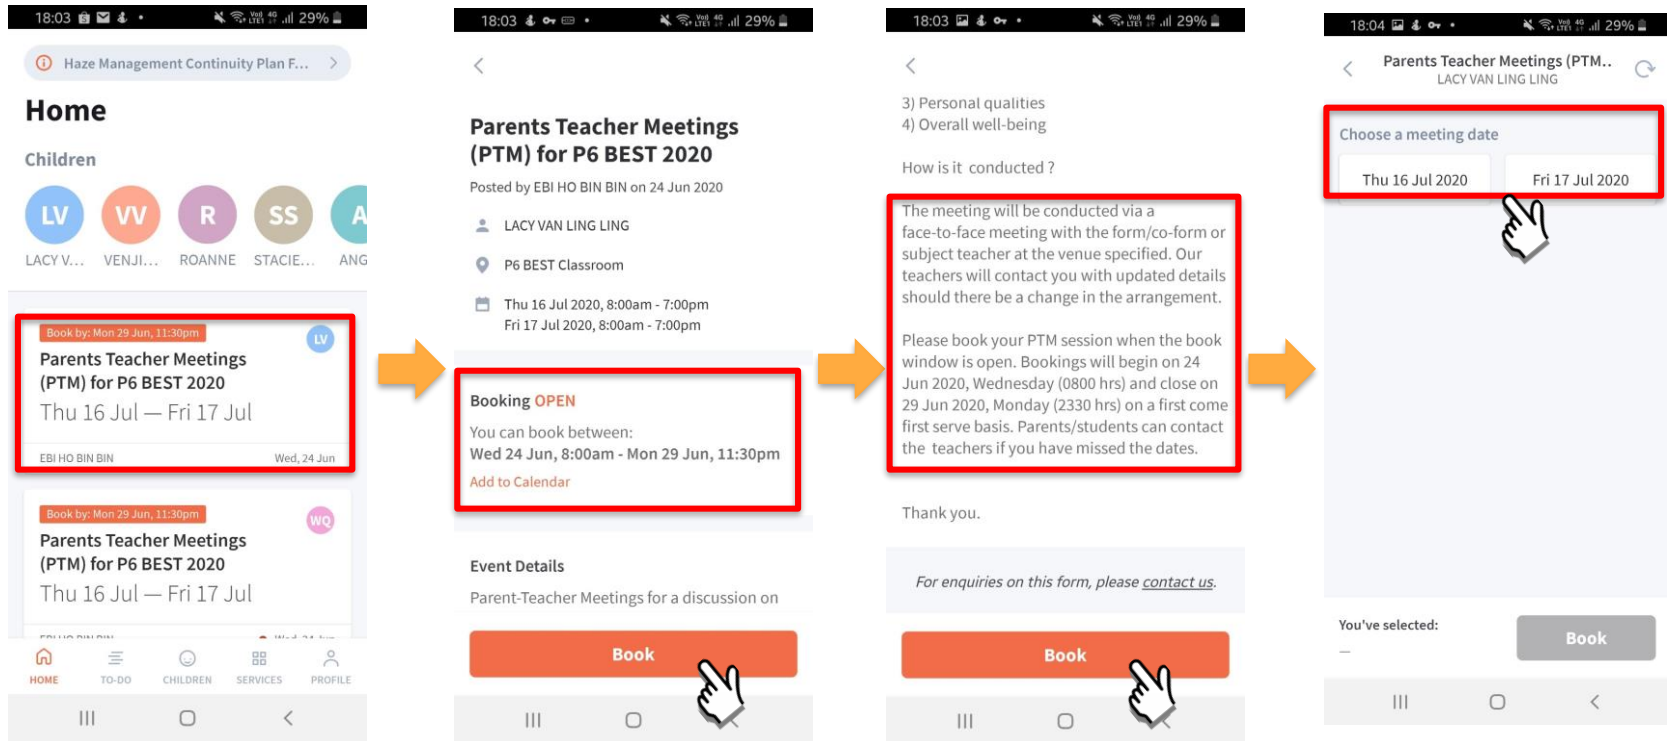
18:03 29%

Haze Management Continuity Plan F...

Home

Children

LV VV R SS A

LACY V... VENJI... ROANNE STACIE... ANG

Book by: Mon 29 Jun, 11:30pm

LV

Parents Teacher Meetings (PTM) for P6 BEST 2020

Thu 16 Jul — Fri 17 Jul

EBI HO BIN BIN Wed, 24 Jun

Book by: Mon 29 Jun, 11:30pm

WQ

Parents Teacher Meetings (PTM) for P6 BEST 2020

Thu 16 Jul — Fri 17 Jul

HOME TO-DO CHILDREN SERVICES PROFILE

18:03 29%

Parents Teacher Meetings (PTM) for P6 BEST 2020

Posted by EBI HO BIN BIN on 24 Jun 2020

LACY VAN LING LING

P6 BEST Classroom

Thu 16 Jul 2020, 8:00am - 7:00pm
Fri 17 Jul 2020, 8:00am - 7:00pm

Booking OPEN

You can book between:
Wed 24 Jun, 8:00am - Mon 29 Jun, 11:30pm

Add to Calendar

Event Details

Parent-Teacher Meetings for a discussion on

Book

18:03 29%

3) Personal qualities
4) Overall well-being

How is it conducted ?

The meeting will be conducted via a face-to-face meeting with the form/co-form or subject teacher at the venue specified. Our teachers will contact you with updated details should there be a change in the arrangement.

Please book your PTM session when the book window is open. Bookings will begin on 24 Jun 2020, Wednesday (0800 hrs) and close on 29 Jun 2020, Monday (2330 hrs) on a first come first serve basis. Parents/students can contact the teachers if you have missed the dates.

Thank you.

For enquiries on this form, please contact us.

Book

18:04 29%

Parents Teacher Meetings (PTM..
LACY VAN LING LING

Choose a meeting date

Thu 16 Jul 2020 Fri 17 Jul 2020

You've selected:
—

Book